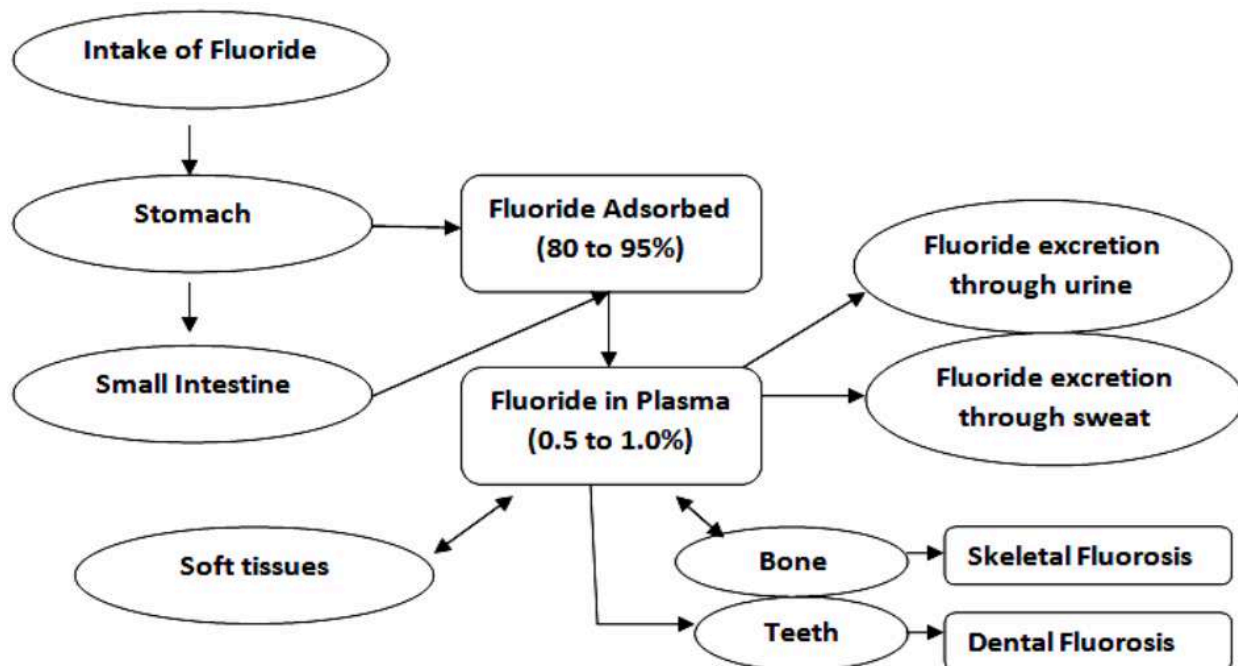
Intake of Fluoride

Stomach

Small Intestine

Fluoride Adsorbed (80 to 95%)

Fluoride excretion through urine

Fluoride in Plasma (0.5 to 1.0%)

Fluoride excretion through sweat

Soft tissues

Bone

Skeletal Fluorosis

Teeth

Dental Fluorosis